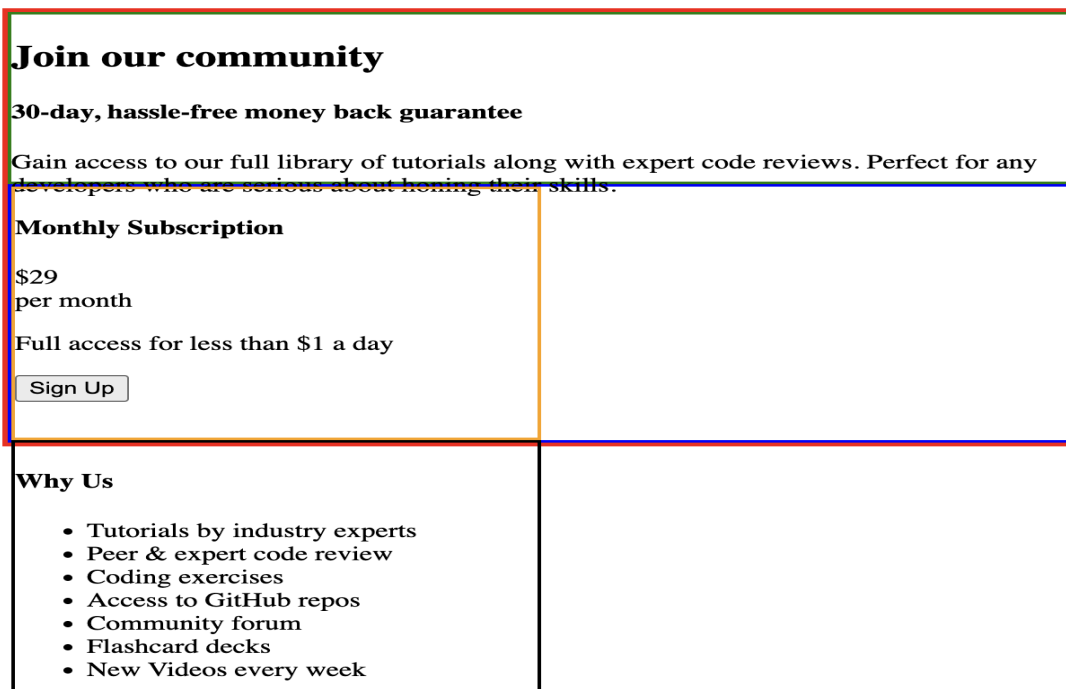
# Join our community

### 30-day, hassle-free money back guarantee

Gain access to our full library of tutorials along with expert code reviews. Perfect for any developers who are serious about honing their skills.

### Monthly Subscription

$29
per month

Full access for less than $1 a day

Sign Up

### Why Us

- Tutorials by industry experts
- Peer & expert code review
- Coding exercises
- Access to GitHub repos
- Community forum
- Flashcard decks
- New Videos every week